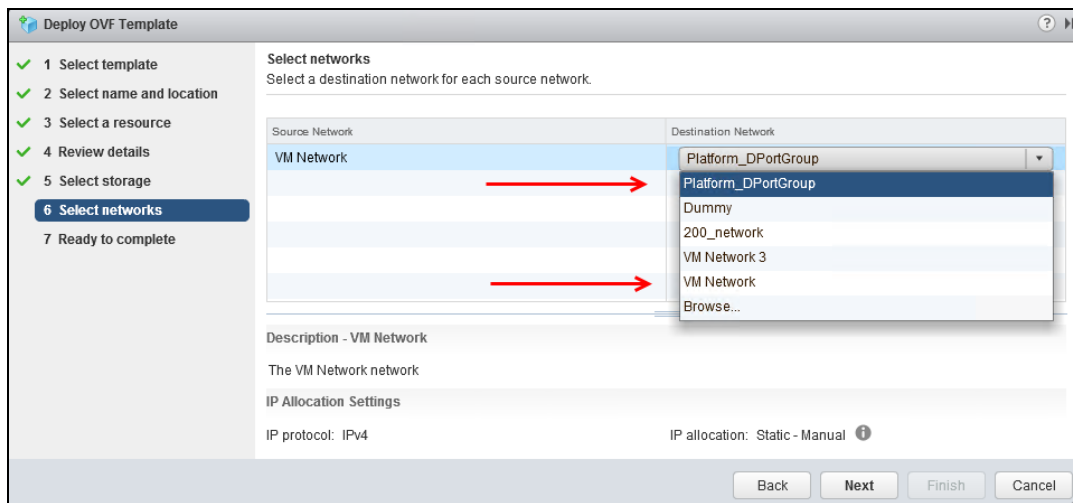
Deploy OVF Template

✓ 1 Select template
✓ 2 Select name and location
✓ 3 Select a resource
✓ 4 Review details
✓ 5 Select storage
6 Select networks
7 Ready to complete

Select networks
Select a destination network for each source network.

| Source Network | Destination Network |
|---|---|
| VM Network | Platform_DPortGroup |

Platform_DPortGroup
Dummy
200_network
VM Network 3
VM Network
Browse...

Description - VM Network

The VM Network network

IP Allocation Settings

IP protocol: IPv4

IP allocation: Static - Manual

Back Next Finish Cancel